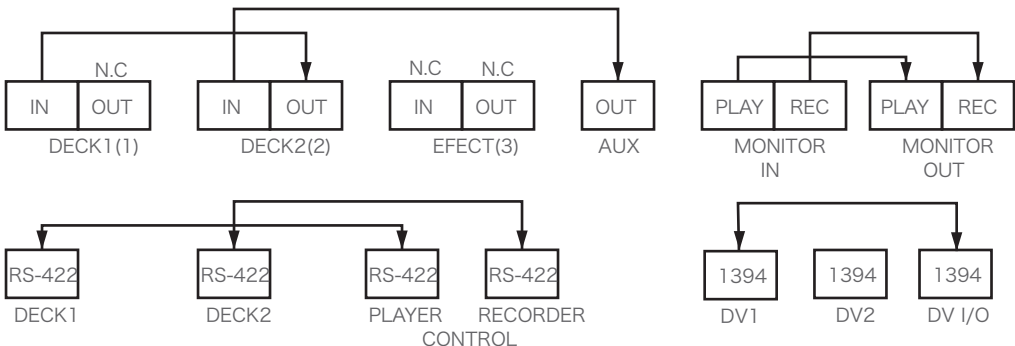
N.C

IN OUT
DECK1(1)

IN OUT
DECK2(2)

N.C N.C
IN OUT
EFECT(3)

OUT
AUX

PLAY REC
MONITOR IN

PLAY REC
MONITOR OUT

RS-422
DECK1

RS-422
DECK2

RS-422
PLAYER

RS-422
RECORDER

CONTROL

1394
DV1

1394
DV2

1394
DV I/O